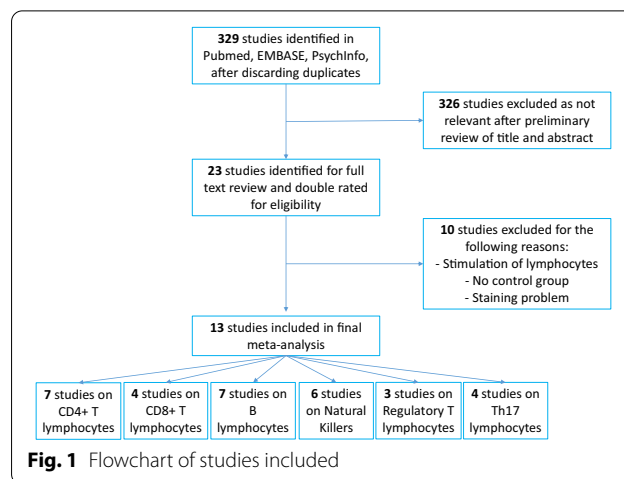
**329** studies identified in Pubmed, EMBASE, PsychInfo, after discarding duplicates

**326** studies excluded as not relevant after preliminary review of title and abstract

**23** studies identified for full text review and double rated for eligibility

**10** studies excluded for the following reasons:
- Stimulation of lymphocytes
- No control group
- Staining problem

**13** studies included in final meta-analysis

**7** studies on CD4+ T lymphocytes

**4** studies on CD8+ T lymphocytes

**7** studies on B lymphocytes

**6** studies on Natural Killers

**3** studies on Regulatory T lymphocytes

**4** studies on Th17 lymphocytes

**Fig. 1** Flowchart of studies included